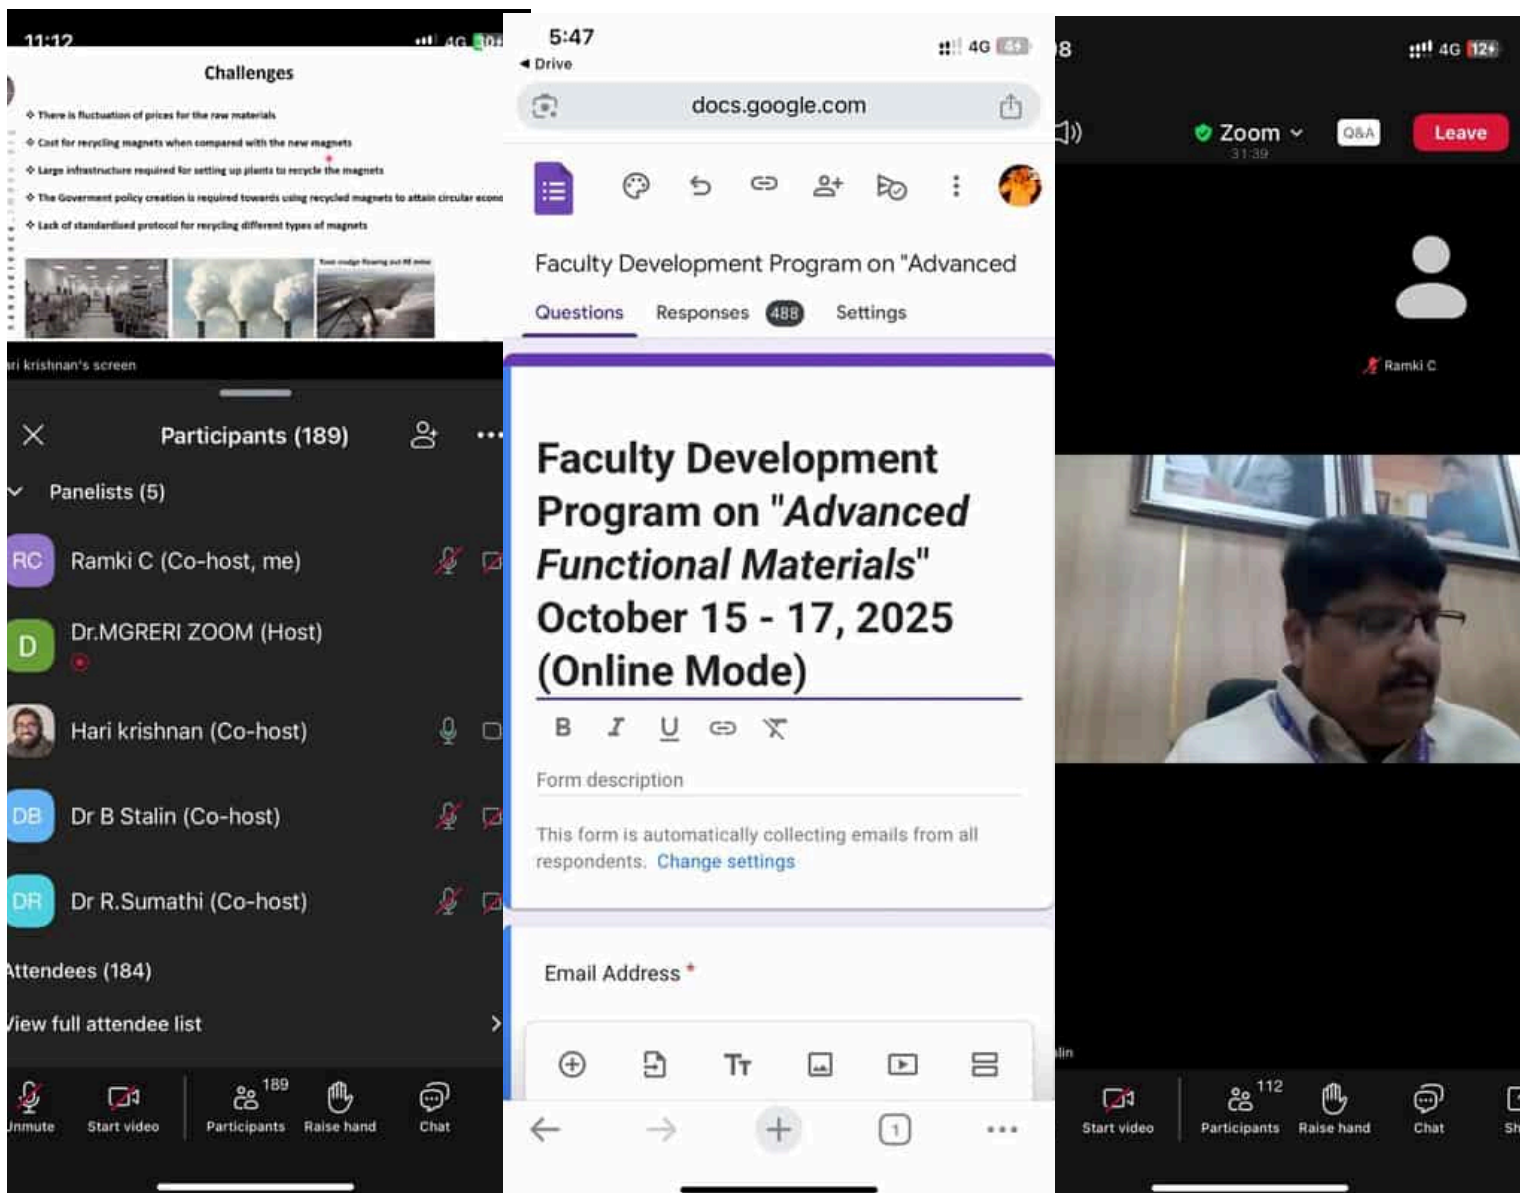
11:12 4G

Challenges

❖ There is fluctuation of prices for the raw materials

❖ Cost for recycling magnets when compared with the new magnets

❖ Large infrastructure required for setting up plants to recycle the magnets

❖ The Government policy creation is required towards using recycled magnets to attain circular econo

❖ Lack of standardised protocol for recycling different types of magnets

ri krishnan's screen

Participants (189)

Panelists (5)

RC Ramki C (Co-host, me)

D Dr.MGRERI ZOOM (Host)

Hari krishnan (Co-host)

DB Dr B Stalin (Co-host)

DR Dr R.Sumathi (Co-host)

Attendees (184)

View full attendee list

Unmute Start video 189 Participants Raise hand Chat

5:47
◂ Drive 4G

docs.google.com

Faculty Development Program on "Advanced

Questions Responses 488 Settings

Faculty Development Program on "*Advanced Functional Materials*" October 15 - 17, 2025 (Online Mode)

B I U

Form description

This form is automatically collecting emails from all respondents. Change settings

Email Address *

1

8 4G 12+

Zoom 31:39 Q&A Leave

Ramki C

lin

Start video 112 Participants Raise hand Chat Sh